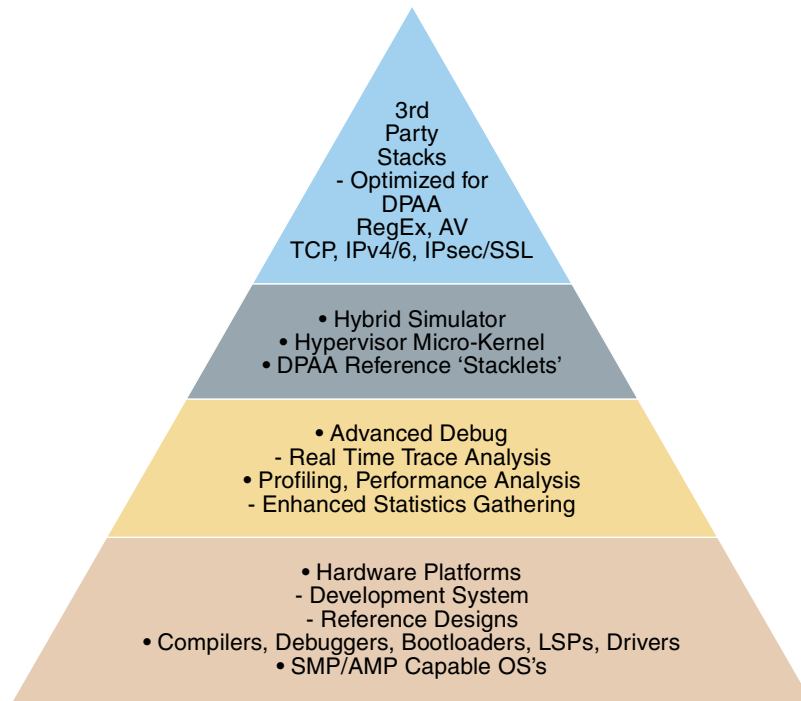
3rd
Party
Stacks
- Optimized for
DPAA
RegEx, AV
TCP, IPv4/6, IPsec/SSL

• Hybrid Simulator
• Hypervisor Micro-Kernel
• DPAA Reference ‘Stacklets’

• Advanced Debug
- Real Time Trace Analysis
• Profiling, Performance Analysis
- Enhanced Statistics Gathering

• Hardware Platforms
- Development System
- Reference Designs
• Compilers, Debuggers, Bootloaders, LSPs, Drivers
• SMP/AMP Capable OS’s